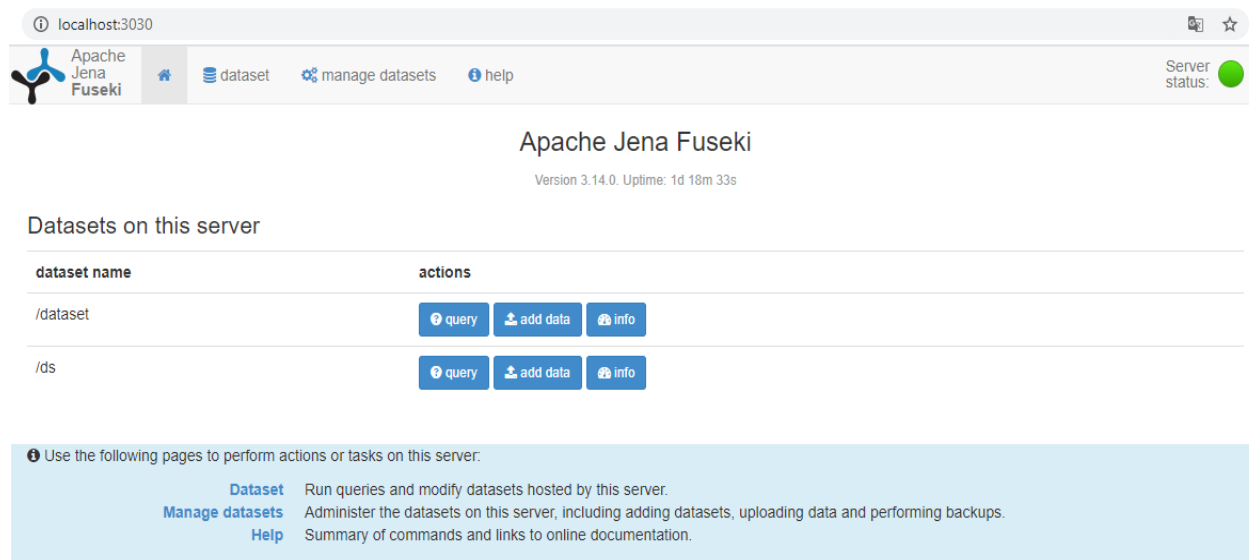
localhost:3030

Apache Jena Fuseki

dataset manage datasets help

Server status:

Apache Jena Fuseki

Version 3.14.0. Uptime: 1d 18m 33s

Datasets on this server

| dataset name | actions |
|---|---|
| /dataset | query add data info |
| /ds | query add data info |

Use the following pages to perform actions or tasks on this server:

Dataset Run queries and modify datasets hosted by this server.
Manage datasets Administer the datasets on this server, including adding datasets, uploading data and performing backups.
Help Summary of commands and links to online documentation.